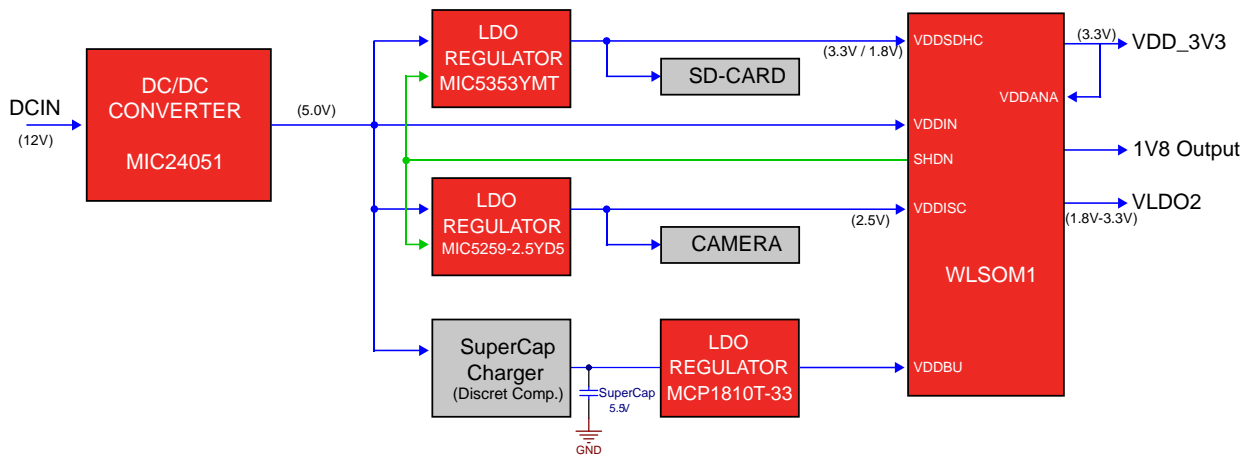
DCIN
(12V)

DC/DC CONVERTER
MIC24051

(5.0V)

LDO REGULATOR
MIC5353YMT

SD-CARD

(3.3V / 1.8V)

LDO REGULATOR
MIC5259-2.5YD5

CAMERA

(2.5V)

SuperCap Charger
(Discret Comp.)

SuperCap
5.5V

GND

LDO REGULATOR
MCP1810T-33

VDDSDHC
VDDANA
VDDIN
SHDN
VDDISC
WLSOM1
VDDBU

(3.3V)
VDD_3V3
1V8 Output
VLDO2
(1.8V-3.3V)